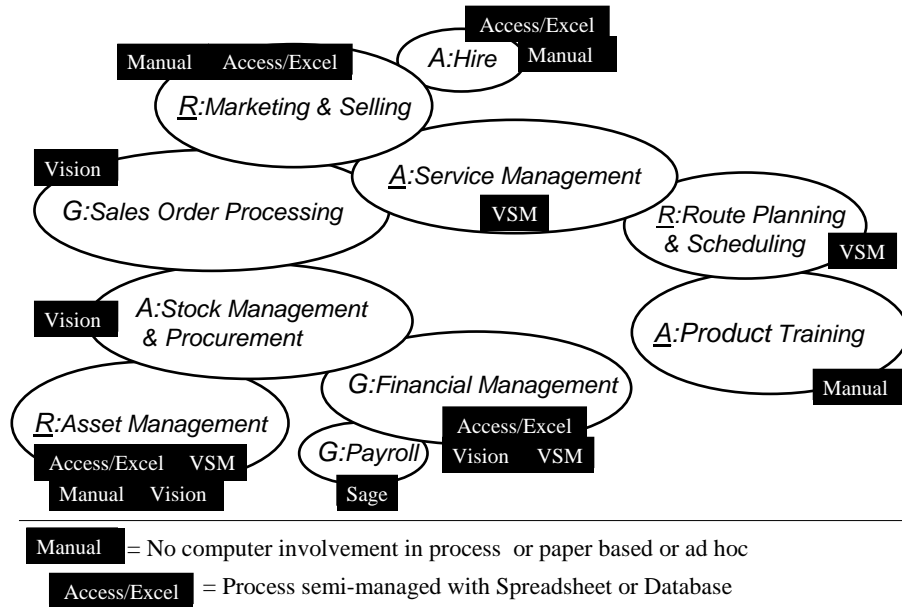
Access/Excel
Manual
A:Hire

Manual Access/Excel
R:Marketing & Selling

Vision
G:Sales Order Processing

A:Service Management
VSM

R:Route Planning & Scheduling
VSM

Vision
A:Stock Management & Procurement

A:Product Training
Manual

G:Financial Management
Access/Excel
Vision VSM

R:Asset Management
Access/Excel VSM
Manual Vision

G:Payroll
Sage

Manual = No computer involvement in process or paper based or ad hoc

Access/Excel = Process semi-managed with Spreadsheet or Database